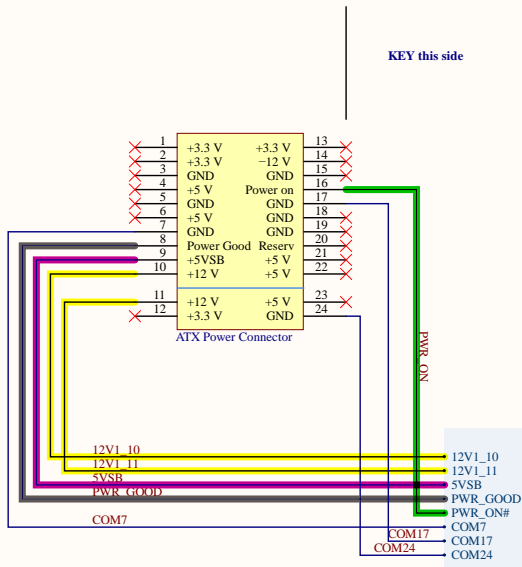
KEY this side

| 1 | +3.3 V | +3.3 V | 13 |
|---|---|---|---|
| 2 | +3.3 V | −12 V | 14 |
| 3 | GND | GND | 15 |
| 4 | +5 V | Power on | 16 |
| 5 | GND | GND | 17 |
| 6 | +5 V | GND | 18 |
| 7 | GND | GND | 19 |
| 8 | Power Good | Reserv | 20 |
| 9 | +5VSB | +5 V | 21 |
| 10 | +12 V | +5 V | 22 |
| 11 | +12 V | +5 V | 23 |
| 12 | +3.3 V | GND | 24 |

ATX Power Connector

PWR_ON

12V1_10
12V1_11
5VSB
PWR_GOOD
COM7
COM17
COM24

12V1_10
12V1_11
5VSB
PWR_GOOD
PWR_ON#
COM7
COM17
COM24